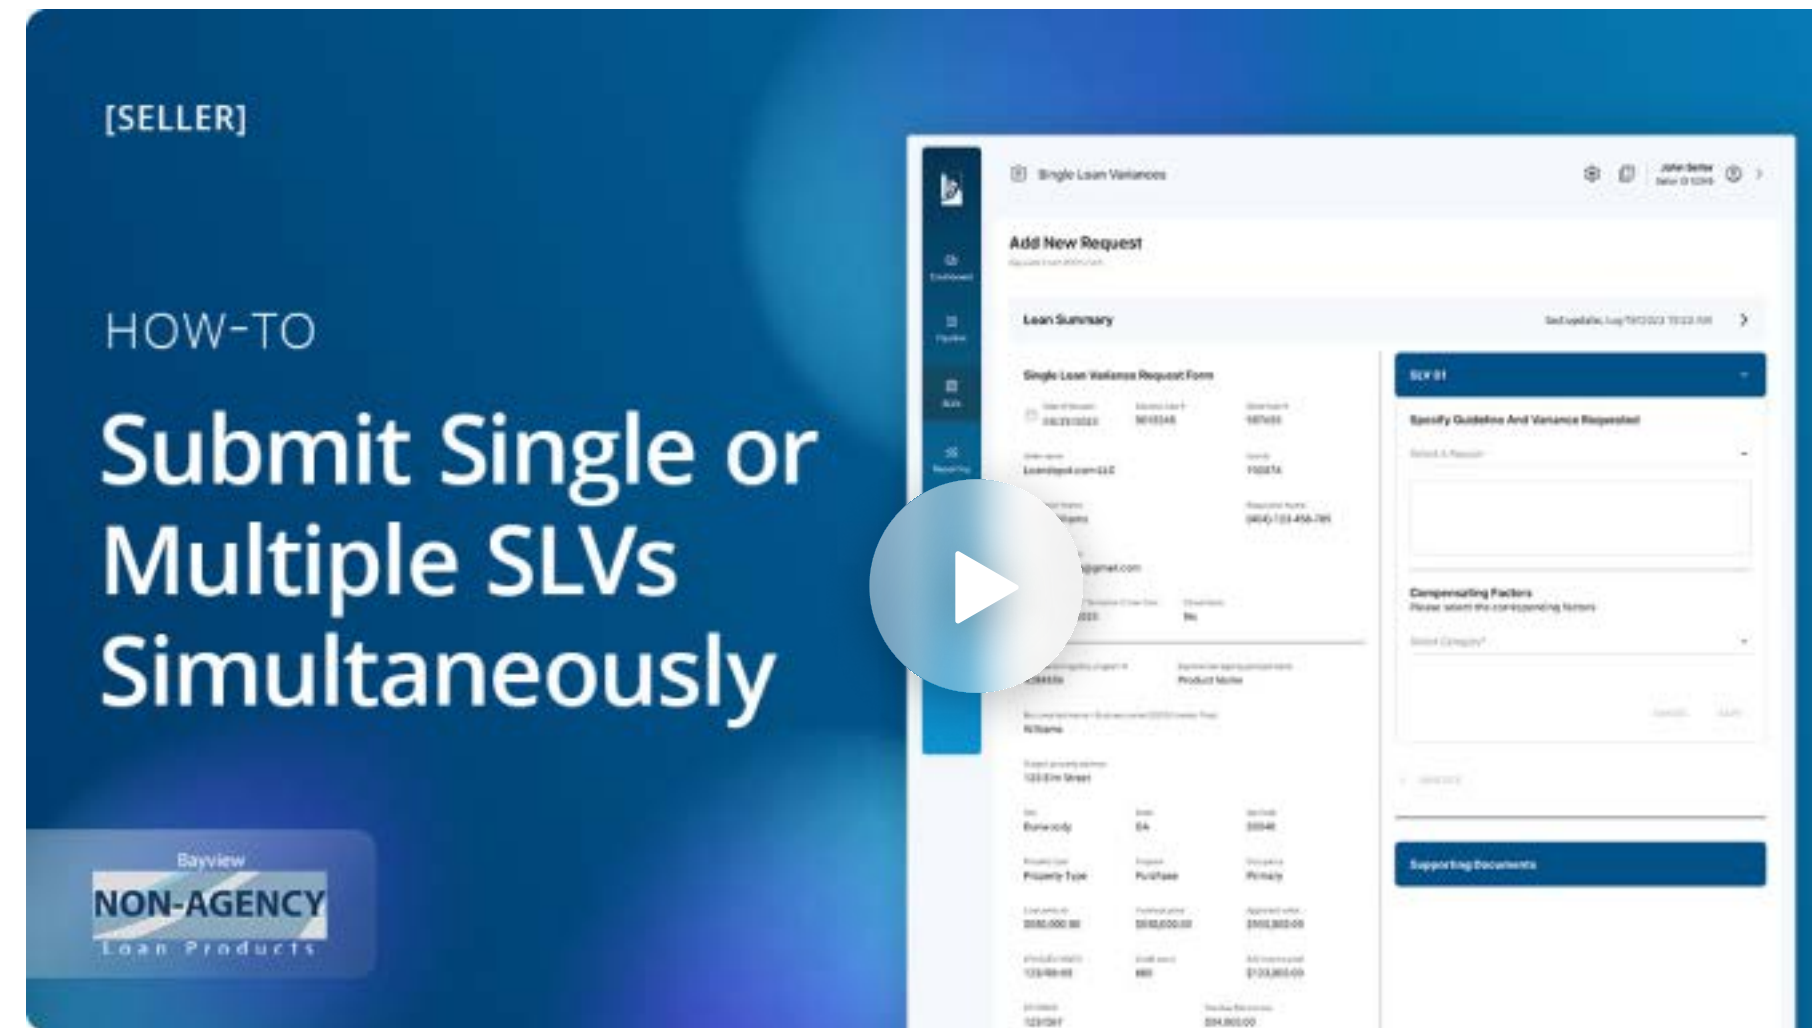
[SELLER]

HOW-TO

Submit Single or Multiple SLVs Simultaneously

Bayview
NON-AGENCY
Loan Products

Single Loan Variances

John Seller

Add New Request

Loan Summary

Single Loan Variance Request Form

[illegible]

Loandepot.com LLC

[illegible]@gmail.com

Product Name

Williams

123 Elm Street

Property Type

Purchase

Primary

SLV 01

Specify Guideline And Variance Requested

Select A Reason

Compensating Factors

Please select the corresponding factors

Select Category

Supporting Documents